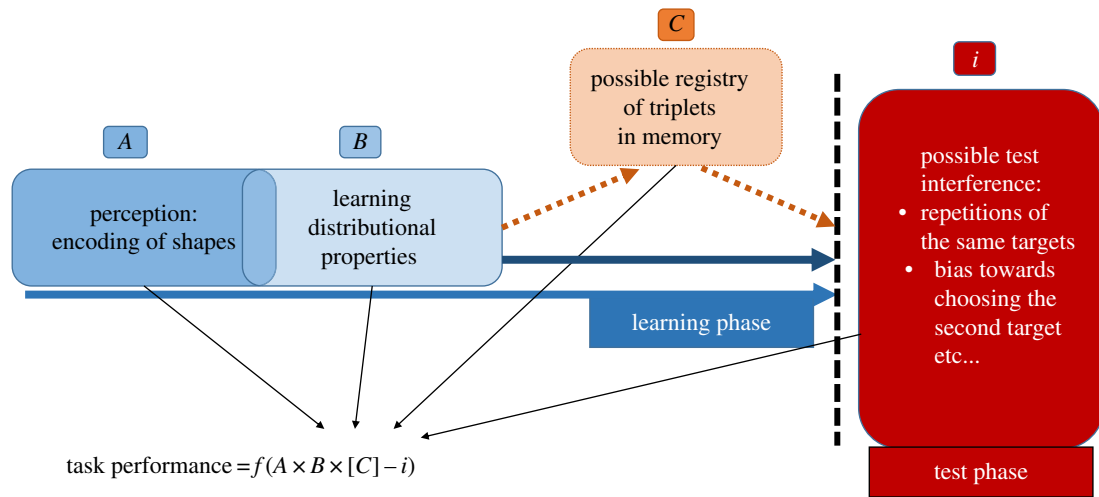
$C$

possible registry of triplets in memory

$i$

$A$

$B$

perception: encoding of shapes

learning distributional properties

possible test interference:
• repetitions of the same targets
• bias towards choosing the second target etc...

learning phase

task performance $= f(A \times B \times [C] - i)$

test phase